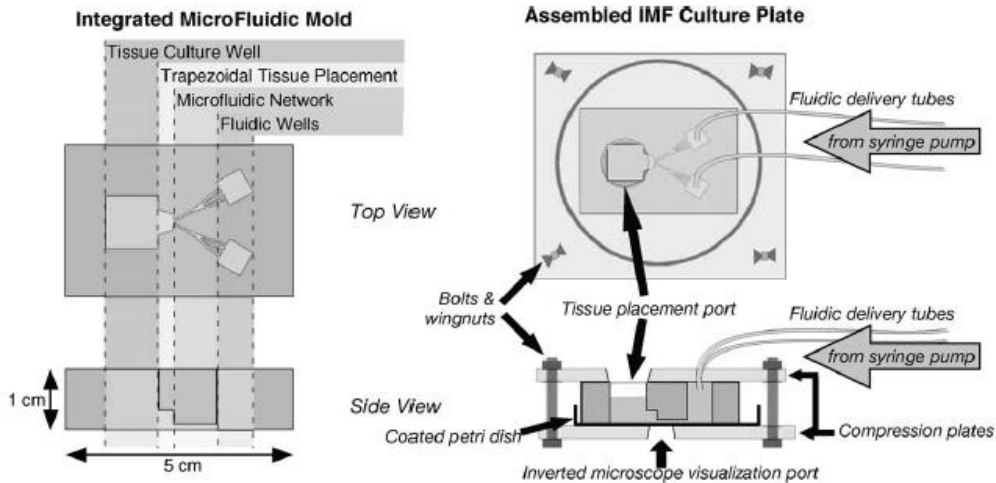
Integrated MicroFluidic Mold

Tissue Culture Well

Trapezoidal Tissue Placement

Microfluidic Network

Fluidic Wells

1 cm

5 cm

Assembled IMF Culture Plate

Fluidic delivery tubes

from syringe pump

Top View

Bolts & wingnuts

Tissue placement port

Fluidic delivery tubes

from syringe pump

Side View

Coated petri dish

Compression plates

Inverted microscope visualization port